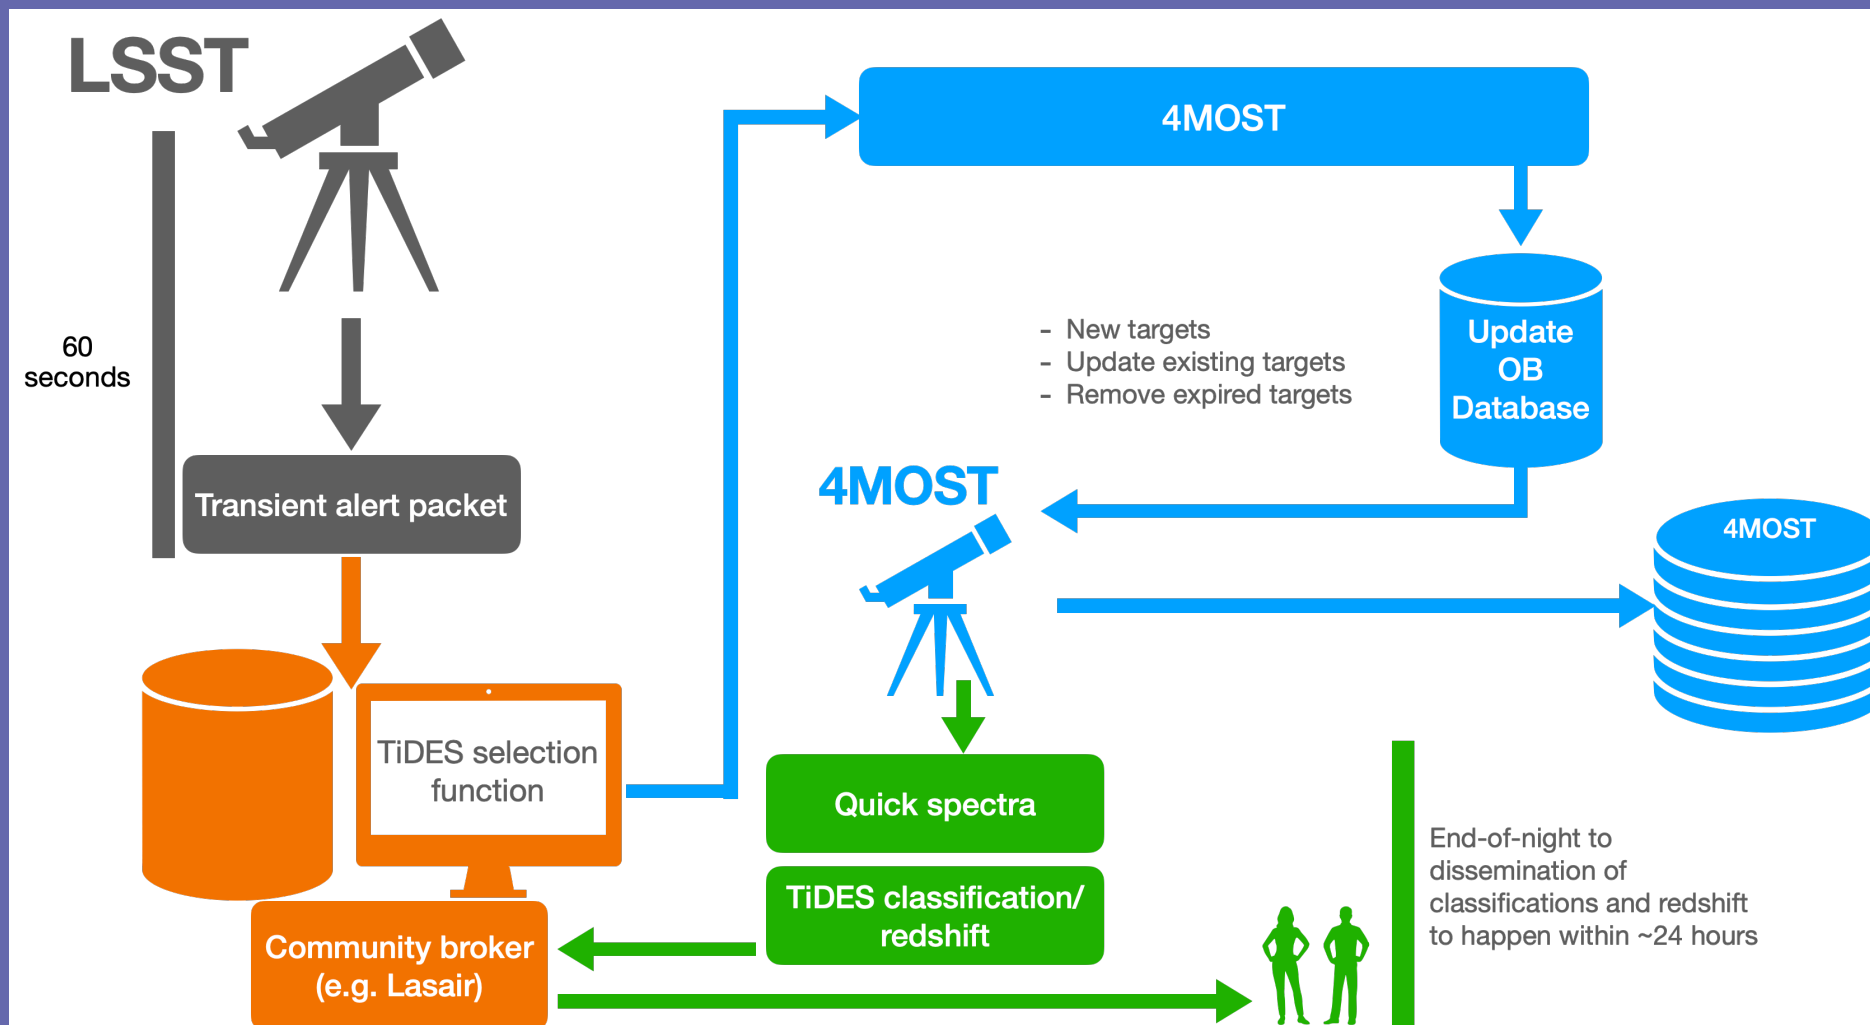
LSST

60
seconds

Transient alert packet

TiDES selection function

Community broker
(e.g. Lasair)

4MOST

Update OB Database

- New targets
- Update existing targets
- Remove expired targets

4MOST

4MOST

Quick spectra

TiDES classification/ redshift

End-of-night to dissemination of classifications and redshift to happen within ~24 hours